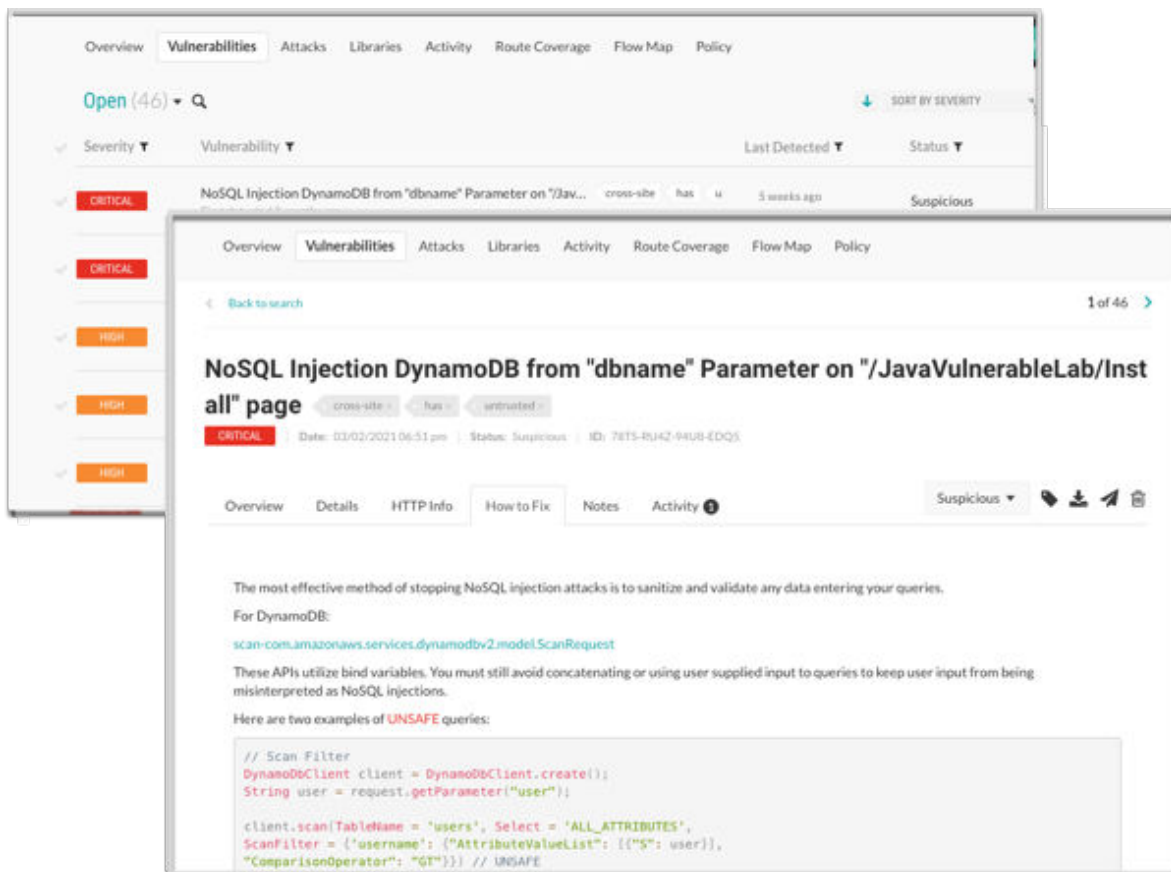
Overview Vulnerabilities Attacks Libraries Activity Route Coverage Flow Map Policy

Open (46) ▾

SORT BY SEVERITY

| Severity | Vulnerability | Last Detected | Status |
|---|---|---|---|
| CRITICAL | NoSQL Injection DynamoDB from "dbname" Parameter on "/Jav... cross-site has u | 5 weeks ago | Suspicious |
| CRITICAL | | | |
| HIGH | | | |
| HIGH | | | |
| HIGH | | | |

Overview Vulnerabilities Attacks Libraries Activity Route Coverage Flow Map Policy

Back to search

1 of 46

NoSQL Injection DynamoDB from "dbname" Parameter on "/JavaVulnerableLab/Install" page cross-site has untrusted

CRITICAL Date: 03/02/2021 06:51 pm Status: Suspicious ID: 78TS-RU4Z-94UB-EDQS

Overview Details HTTP Info How to Fix Notes Activity 1

Suspicious ▾

The most effective method of stopping NoSQL injection attacks is to sanitize and validate any data entering your queries.

For DynamoDB:

scan-com.amazonaws.services.dynamodbv2.model.ScanRequest

These APIs utilize bind variables. You must still avoid concatenating or using user supplied input to queries to keep user input from being misinterpreted as NoSQL injections.

Here are two examples of UNSAFE queries:

// Scan Filter
DynamoDbClient client = DynamoDbClient.create();
String user = request.getParameter("user");

client.scan(TableName = 'users', Select = 'ALL_ATTRIBUTES',
ScanFilter = {'username': {"AttributeValueList": [{"S": user}],
"ComparisonOperator": "GT"}}) // UNSAFE